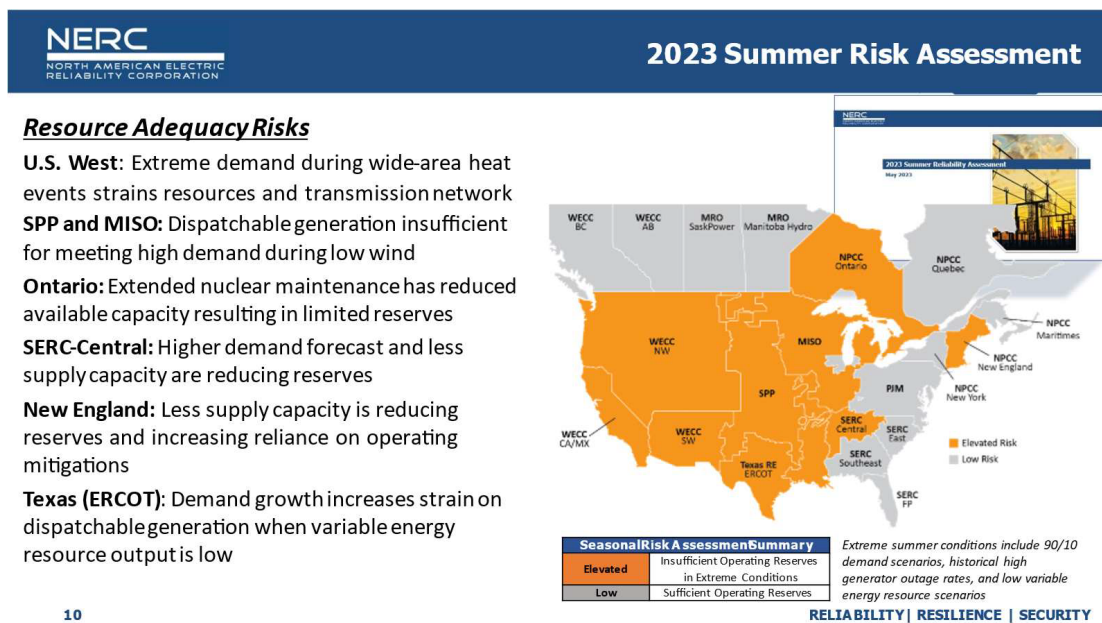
NERC
NORTH AMERICAN ELECTRIC RELIABILITY CORPORATION

2023 Summer Risk Assessment

Resource Adequacy Risks

U.S. West: Extreme demand during wide-area heat events strains resources and transmission network

SPP and MISO: Dispatchable generation insufficient for meeting high demand during low wind

Ontario: Extended nuclear maintenance has reduced available capacity resulting in limited reserves

SERC-Central: Higher demand forecast and less supply capacity are reducing reserves

New England: Less supply capacity is reducing reserves and increasing reliance on operating mitigations

Texas (ERCOT): Demand growth increases strain on dispatchable generation when variable energy resource output is low

NERC
2023 Summer Reliability Assessment
May 2023

WECC BC
WECC AB
MRO SaskPower
MRO Manitoba Hydro
NPCC Ontario
NPCC Quebec
NPCC Maritimes
NPCC New England
NPCC New York
WECC NW
MISO
PJM
SPP
WECC CA/MX
WECC SW
SERC Central
SERC East
SERC Southeast
Texas RE ERCOT
SERC FP
Elevated Risk
Low Risk

| Seasonal Risk Assessment Summary | |
|---|---|
| Elevated | Insufficient Operating Reserves in Extreme Conditions |
| Low | Sufficient Operating Reserves |

Extreme summer conditions include 90/10 demand scenarios, historical high generator outage rates, and low variable energy resource scenarios

10

RELIABILITY | RESILIENCE | SECURITY